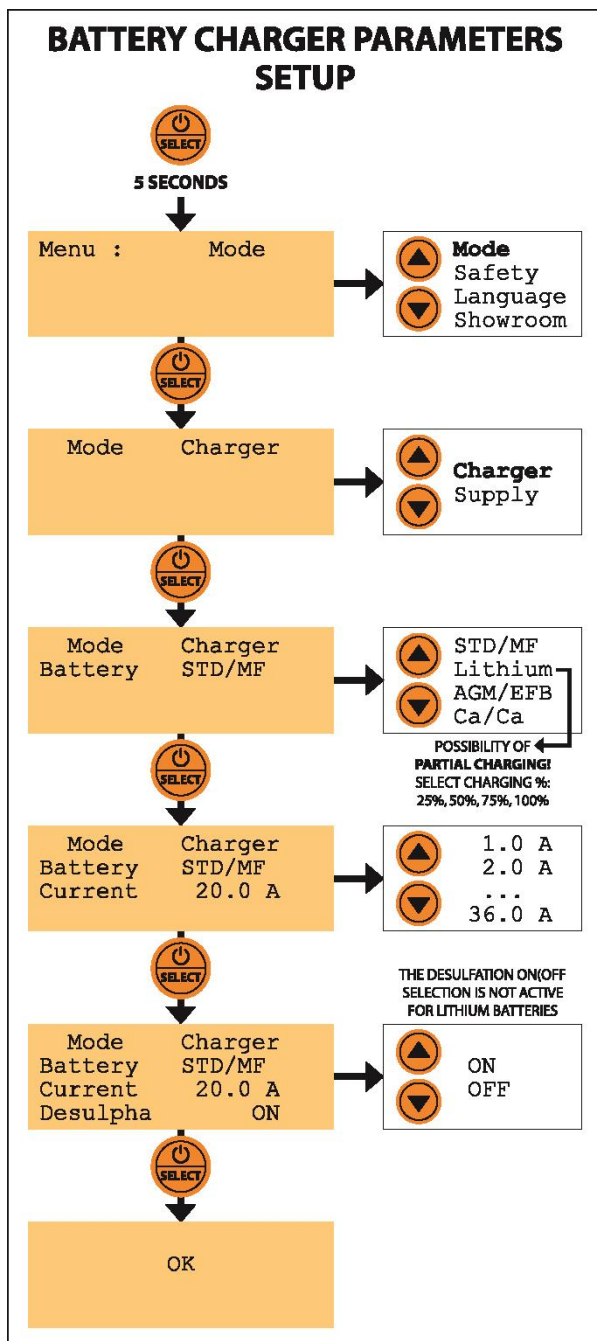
BATTERY CHARGER PARAMETERS SETUP

SELECT

5 SECONDS

Menu : Mode

Mode
Safety
Language
Showroom

SELECT

Mode Charger

Charger
Supply

SELECT

Mode Charger
Battery STD/MF

STD/MF
Lithium
AGM/EFB
Ca/Ca

POSSIBILITY OF PARTIAL CHARGING! SELECT CHARGING %: 25%, 50%, 75%, 100%

SELECT

Mode Charger
Battery STD/MF
Current 20.0 A

1.0 A
2.0 A
...
36.0 A

SELECT

THE DESULFATION ON(OFF SELECTION IS NOT ACTIVE FOR LITHIUM BATTERIES

Mode Charger
Battery STD/MF
Current 20.0 A
Desulpha ON

ON
OFF

SELECT

OK